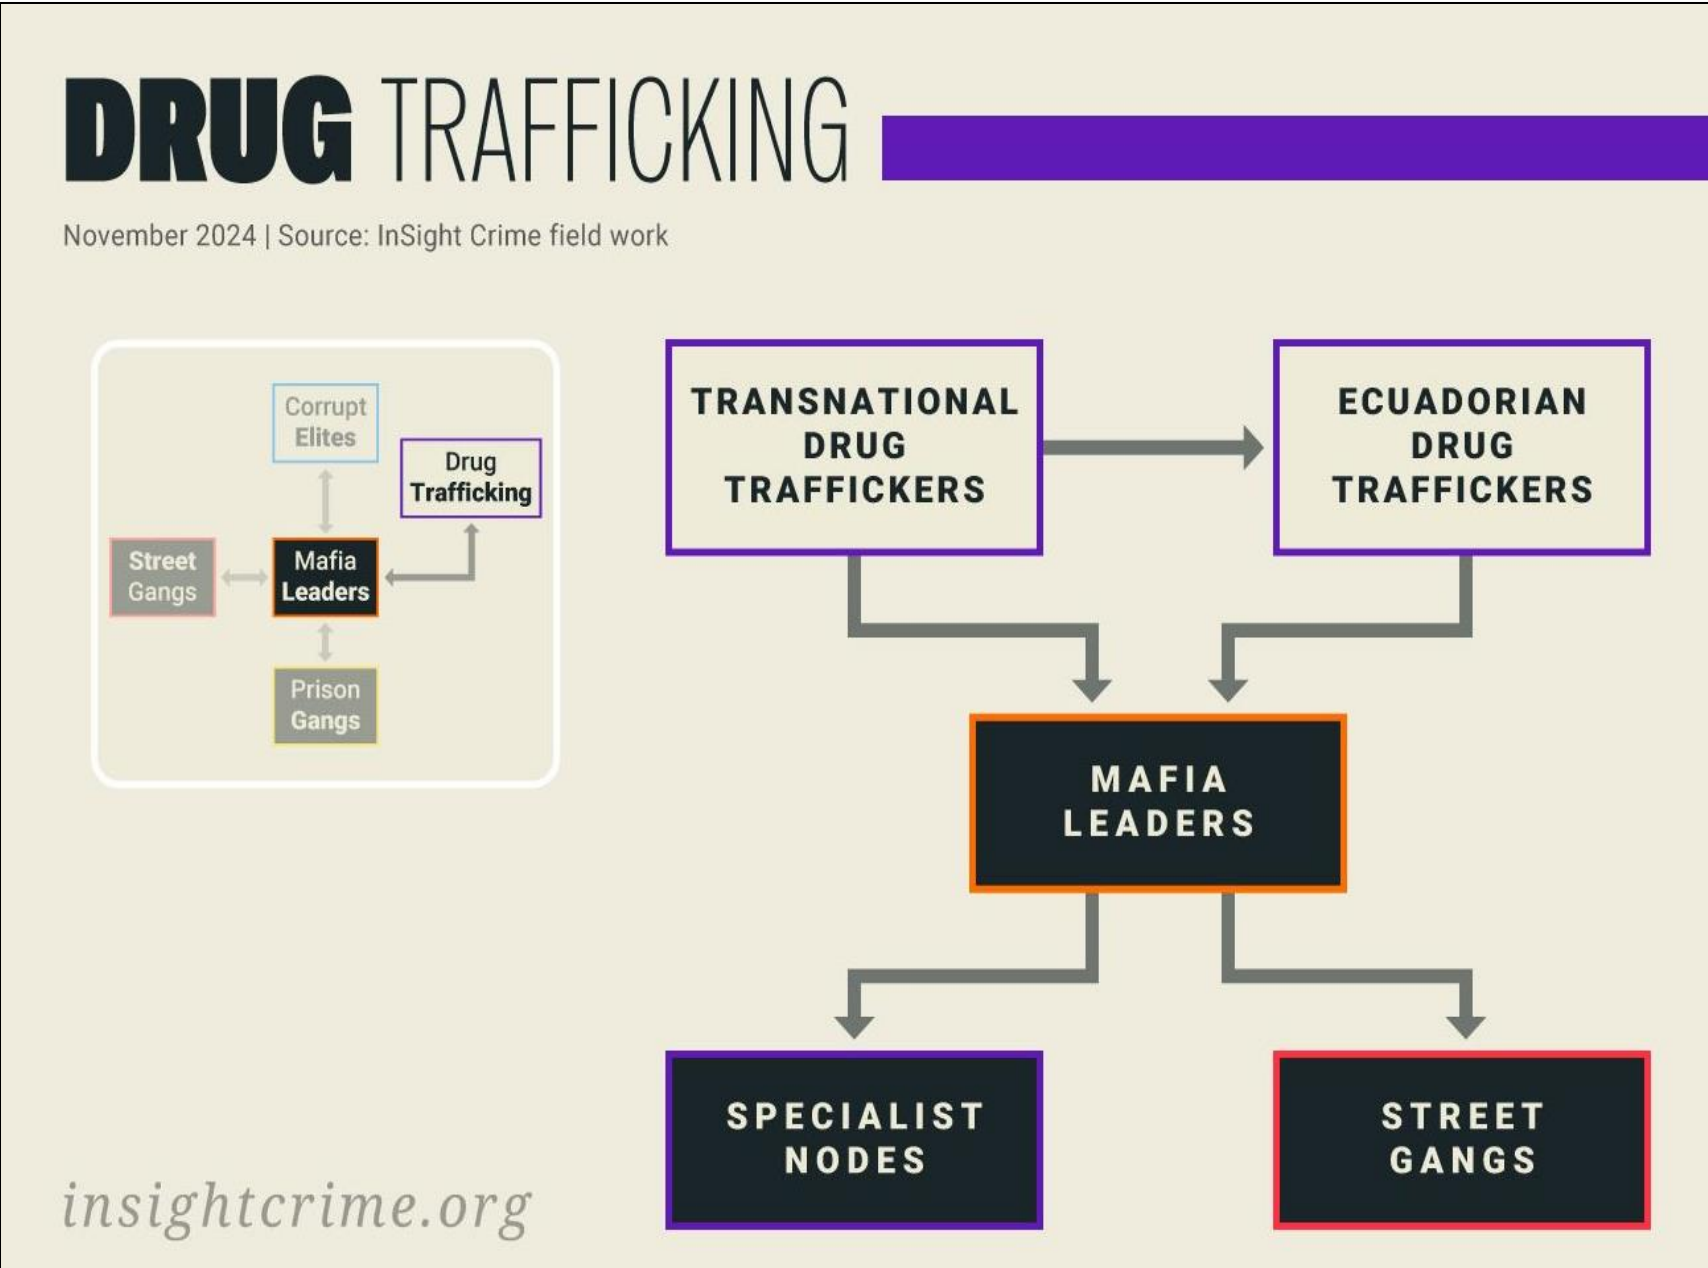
DRUG TRAFFICKING

November 2024 | Source: InSight Crime field work

Corrupt Elites

Drug Trafficking

Street Gangs

Mafia Leaders

Prison Gangs

TRANSNATIONAL DRUG TRAFFICKERS

ECUADORIAN DRUG TRAFFICKERS

MAFIA LEADERS

SPECIALIST NODES

STREET GANGS

insightcrime.org